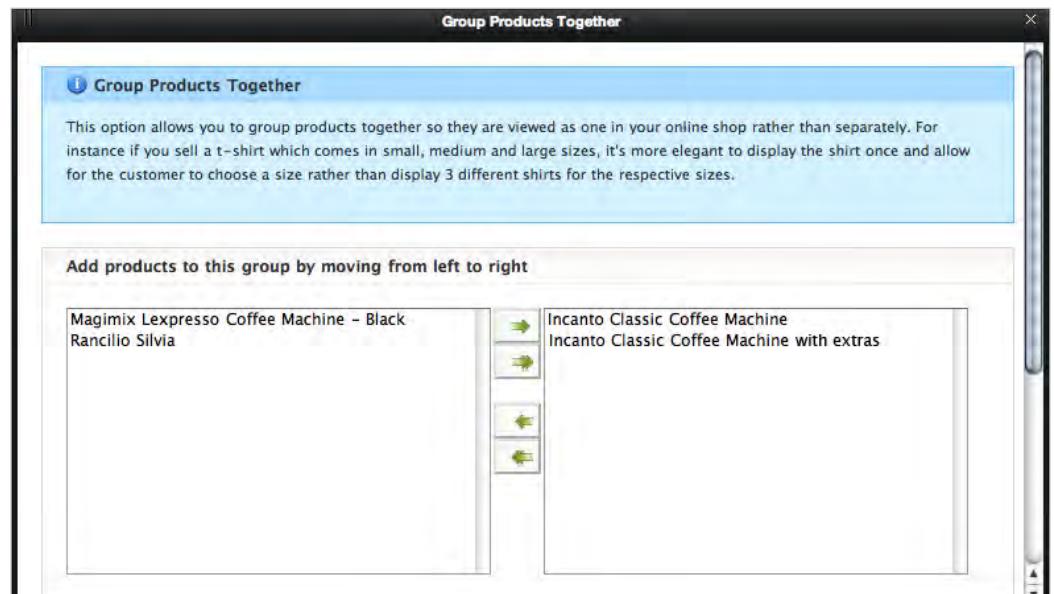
Group Products Together

Group Products Together

This option allows you to group products together so they are viewed as one in your online shop rather than separately. For instance if you sell a t-shirt which comes in small, medium and large sizes, it's more elegant to display the shirt once and allow for the customer to choose a size rather than display 3 different shirts for the respective sizes.

Add products to this group by moving from left to right

Magimix Lexpresso Coffee Machine - Black
Rancilio Silvia

Incanto Classic Coffee Machine
Incanto Classic Coffee Machine with extras